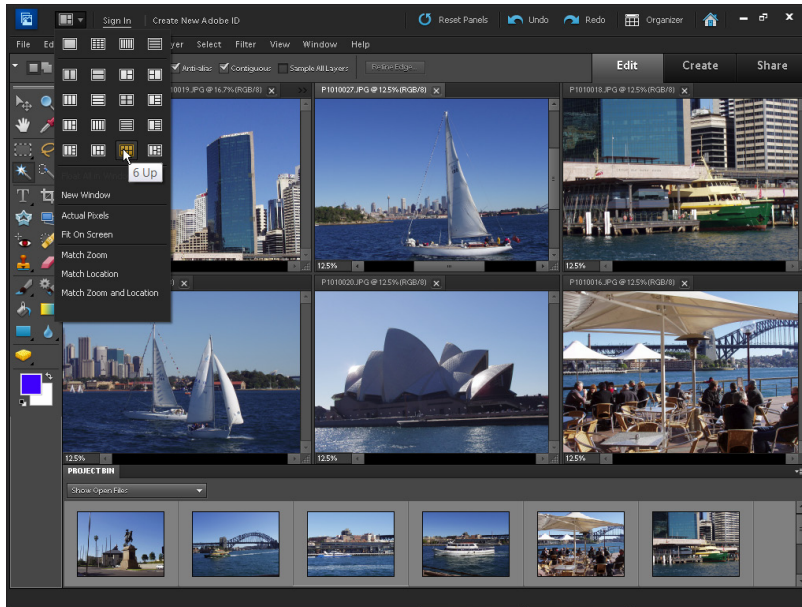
Sign In | Create New Adobe ID
Reset Panels
Undo
Redo
Organizer

File Ed
yer Select Filter View Window Help

Anti-alias Contiguous Sample All Layers Refine Edge...

Edit Create Share

10019.JPG @ 16.7% (RGB/8)
P1010027.JPG @ 12.5% (RGB/8)
P1010018.JPG @ 12.5% (RGB/8)

6 Up

New Window
Actual Pixels
Fit On Screen
Match Zoom
Match Location
Match Zoom and Location

12.5%
12.5%
P1010020.JPG @ 12.5% (RGB/8)
P1010016.JPG @ 12.5% (RGB/8)
12.5%
12.5%
12.5%

PROJECT BIN
Show Open Files